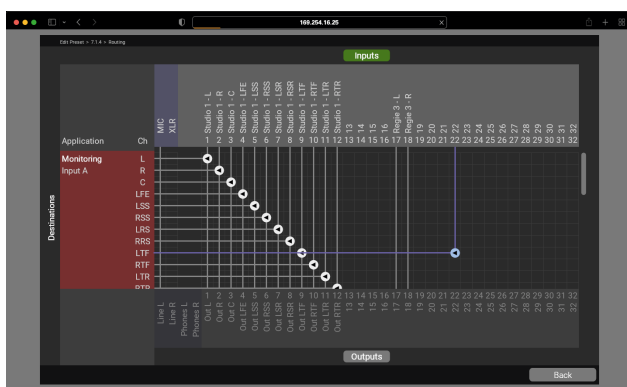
169.254.16.25

Edit Preset > 7.1.4 > Routing

Inputs

MIC XLR

Studio 1 - L
Studio 1 - R
Studio 1 - C
Studio 1 - LFE
Studio 1 - LSS
Studio 1 - RSS
Studio 1 - LSR
Studio 1 - RSR
Studio 1 - LTF
Studio 1 - RTF
Studio 1 - LTR
Studio 1 - RTR
Regie 3 - L
Regie 3 - R

1 2 3 4 5 6 7 8 9 10 11 12 13 14 15 16 17 18 19 20 21 22 23 24 25 26 27 28 29 30 31 32

Application Ch

Monitoring
Input A

L
R
C
LFE
LSS
RSS
LRS
RRS
LTF
RTF
LTR
RTR

Destinations

1 2 3 4 5 6 7 8 9 10 11 12 13 14 15 16 17 18 19 20 21 22 23 24 25 26 27 28 29 30 31 32

Line L
Line R
Phones L
Phones R

Out L
Out R
Out C
Out LFE
Out LSS
Out RSS
Out LSR
Out RSR
Out LTF
Out RTF
Out LTR
Out RTR

Outputs

Back